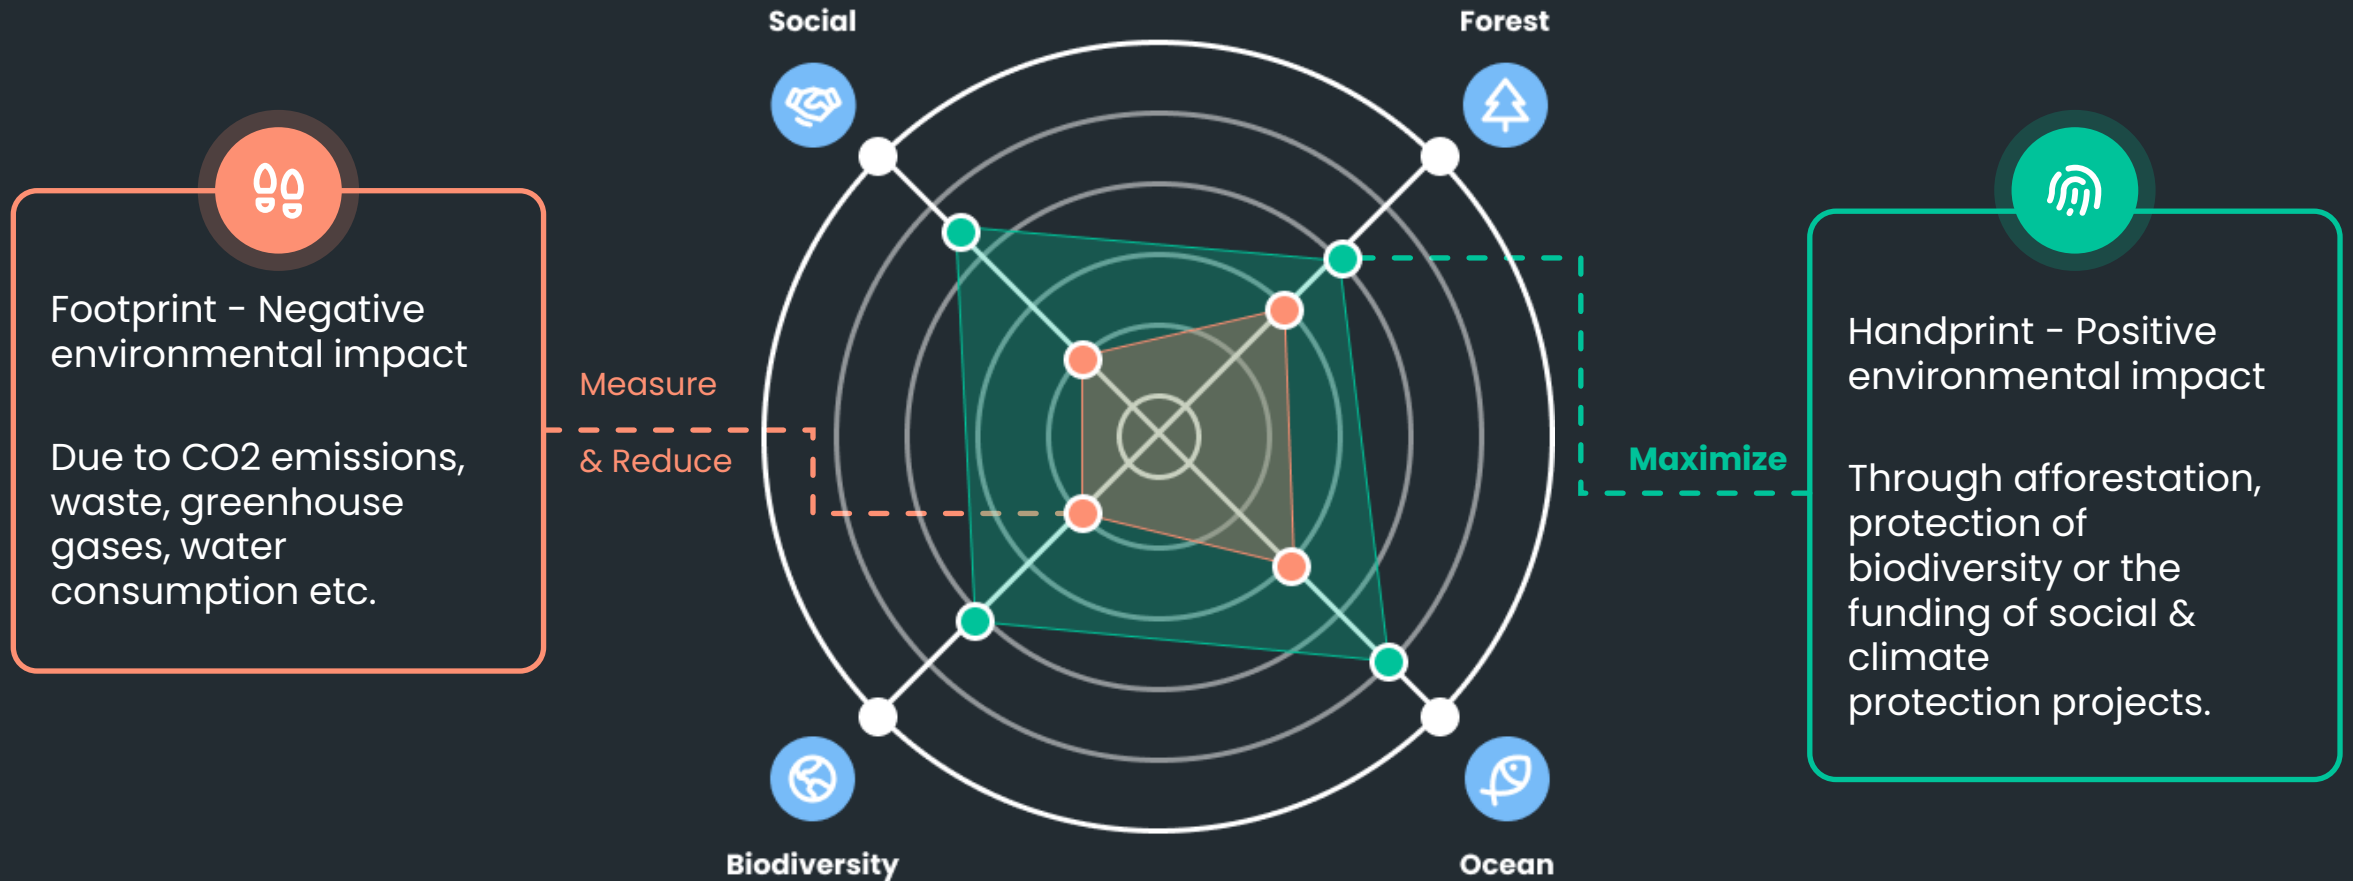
Footprint - Negative environmental impact

Due to CO2 emissions, waste, greenhouse gases, water consumption etc.

Measure

& Reduce

Social

Forest

Biodiversity

Ocean

Maximize

Handprint - Positive environmental impact

Through afforestation, protection of biodiversity or the funding of social & climate protection projects.